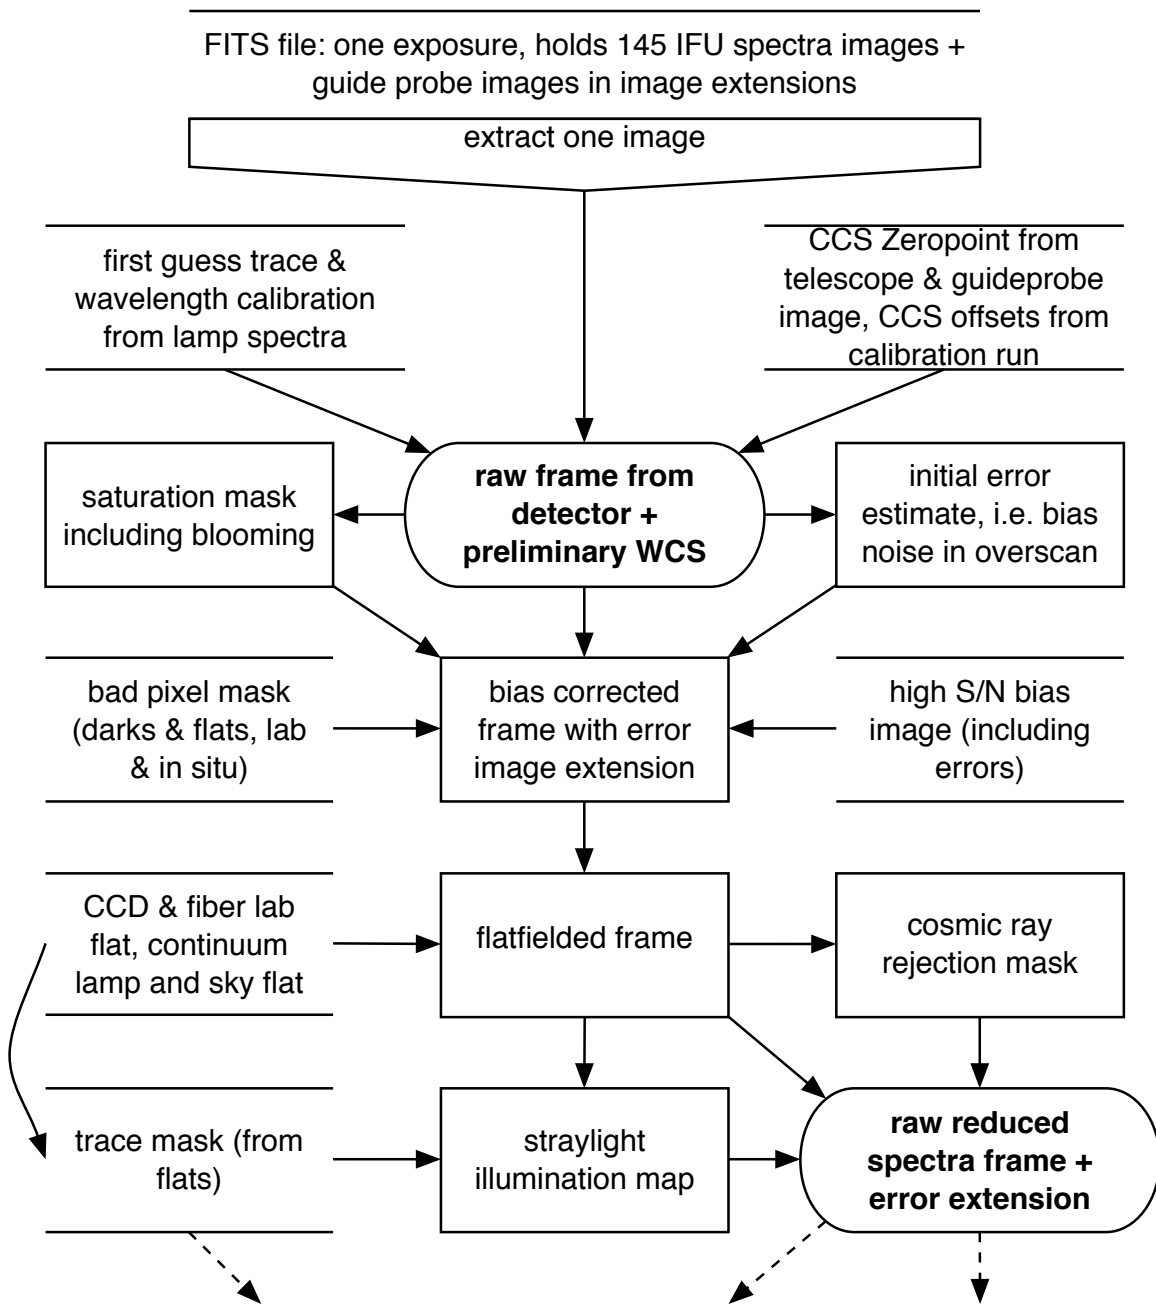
FITS file: one exposure, holds 145 IFU spectra images + guide probe images in image extensions

extract one image

first guess trace & wavelength calibration from lamp spectra

CCS Zeropoint from telescope & guideprobe image, CCS offsets from calibration run

saturation mask including blooming

**raw frame from detector + preliminary WCS**

initial error estimate, i.e. bias noise in overscan

bad pixel mask (darks & flats, lab & in situ)

bias corrected frame with error image extension

high S/N bias image (including errors)

CCD & fiber lab flat, continuum lamp and sky flat

flatfielded frame

cosmic ray rejection mask

trace mask (from flats)

straylight illumination map

**raw reduced spectra frame + error extension**